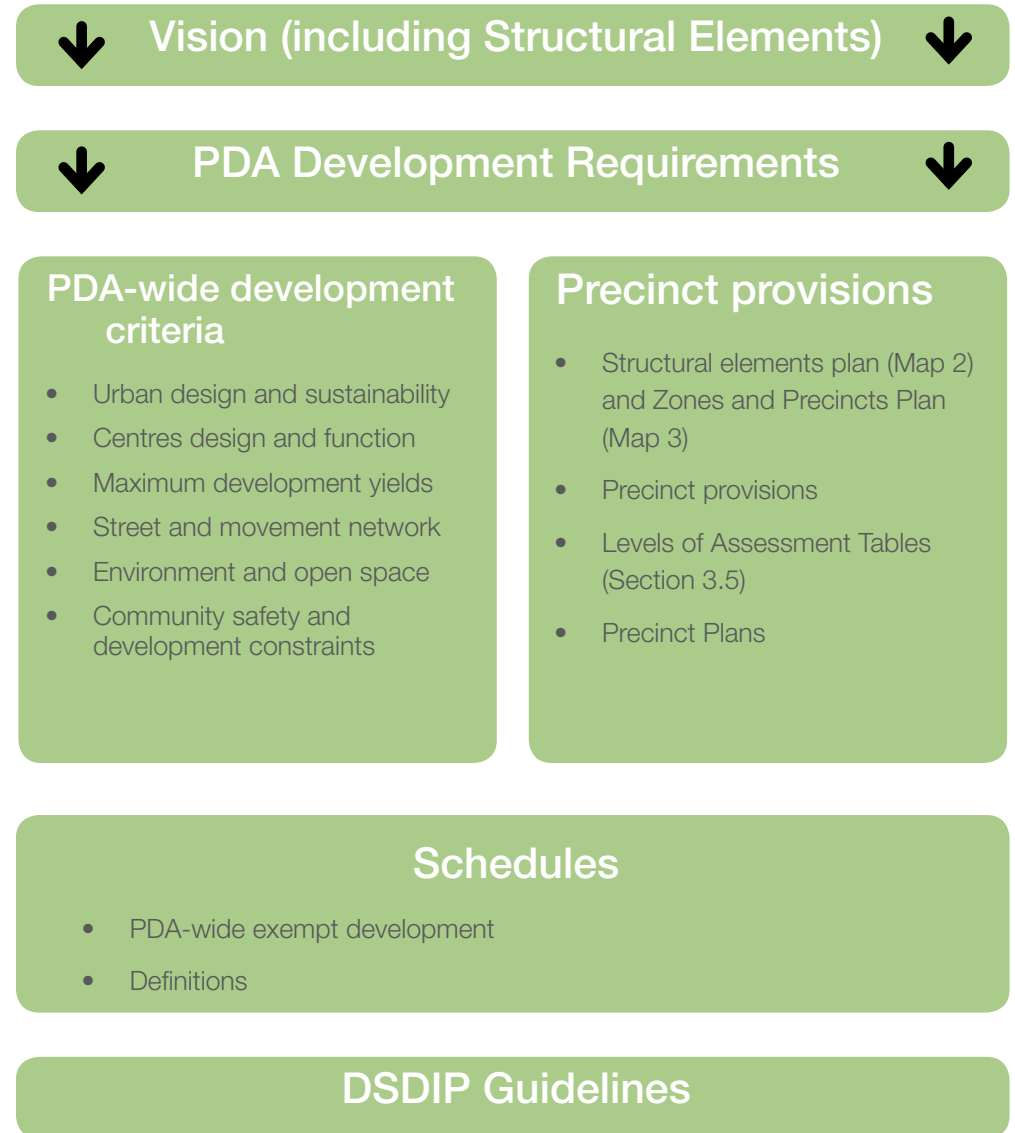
Vision (including Structural Elements)

PDA Development Requirements

PDA-wide development criteria

- Urban design and sustainability
- Centres design and function
- Maximum development yields
- Street and movement network
- Environment and open space
- Community safety and development constraints

Precinct provisions

- Structural elements plan (Map 2) and Zones and Precincts Plan (Map 3)
- Precinct provisions
- Levels of Assessment Tables (Section 3.5)
- Precinct Plans

Schedules

- PDA-wide exempt development
- Definitions

DSDIP Guidelines